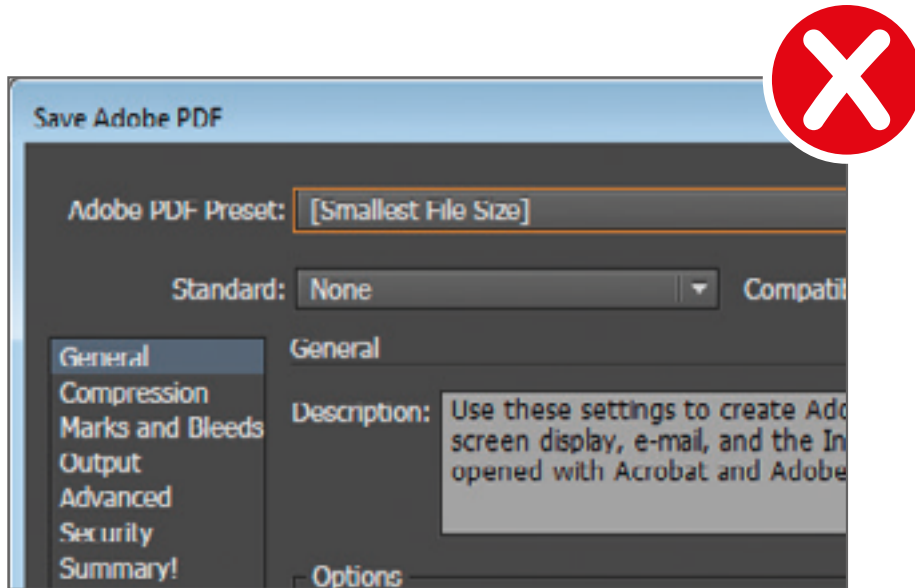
Save Adobe PDF

Adobe PDF Preset: [Smallest File Size]

Standard: None

Compatib

General
Compression
Marks and Bleeds
Output
Advanced
Security
Summary!

General

Description: Use these settings to create Ado screen display, e-mail, and the In opened with Acrobat and Adobe

Options